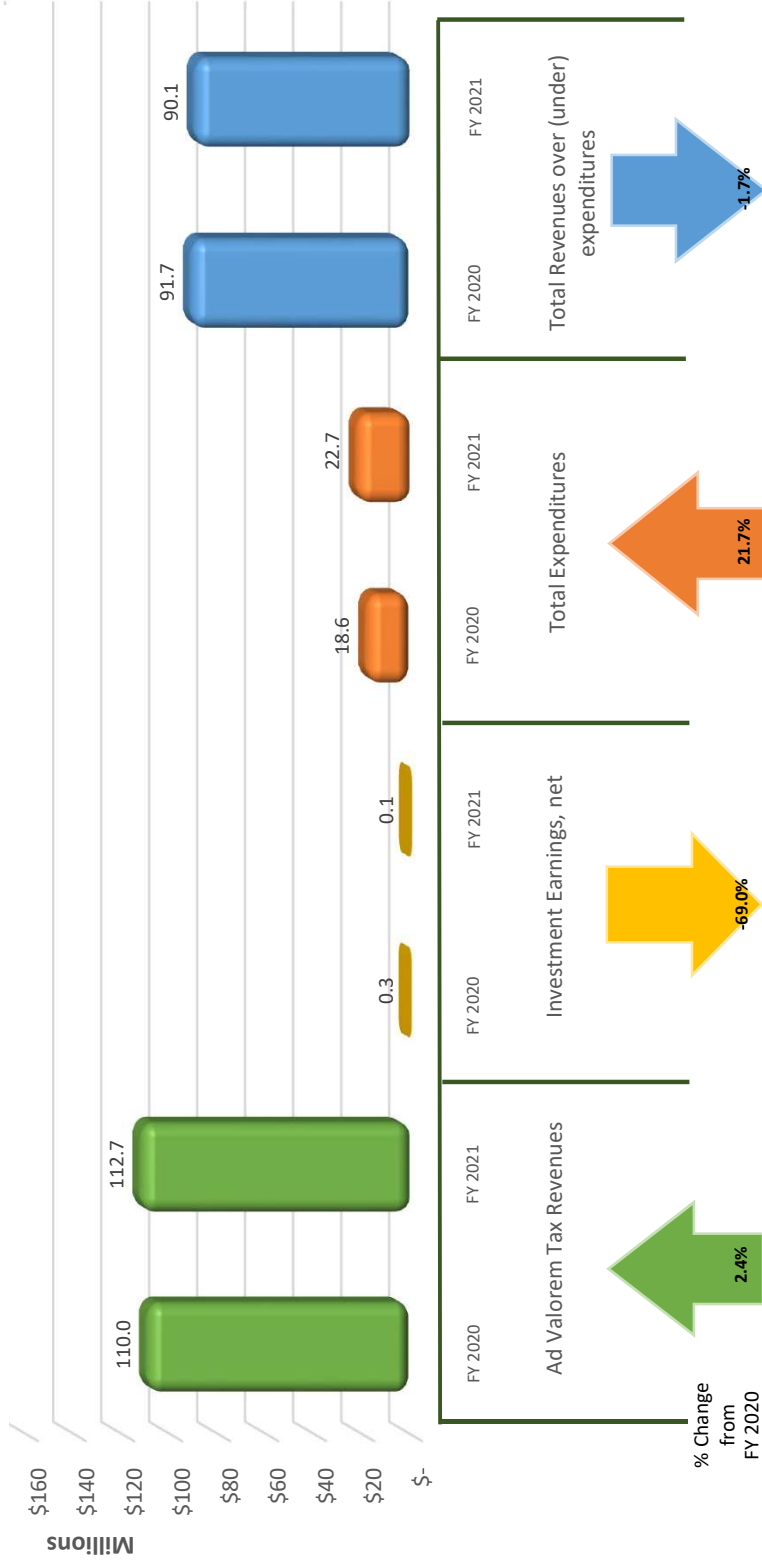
Millions

$160
$140
$120
$100
$80
$60
$40
$20
$-

110.0
112.7
FY 2020
FY 2021
Ad Valorem Tax Revenues
2.4%

0.3
0.1
FY 2020
FY 2021
Investment Earnings, net
-69.0%

18.6
22.7
FY 2020
FY 2021
Total Expenditures
21.7%

91.7
90.1
FY 2020
FY 2021
Total Revenues over (under) expenditures
-1.7%

% Change from FY 2020